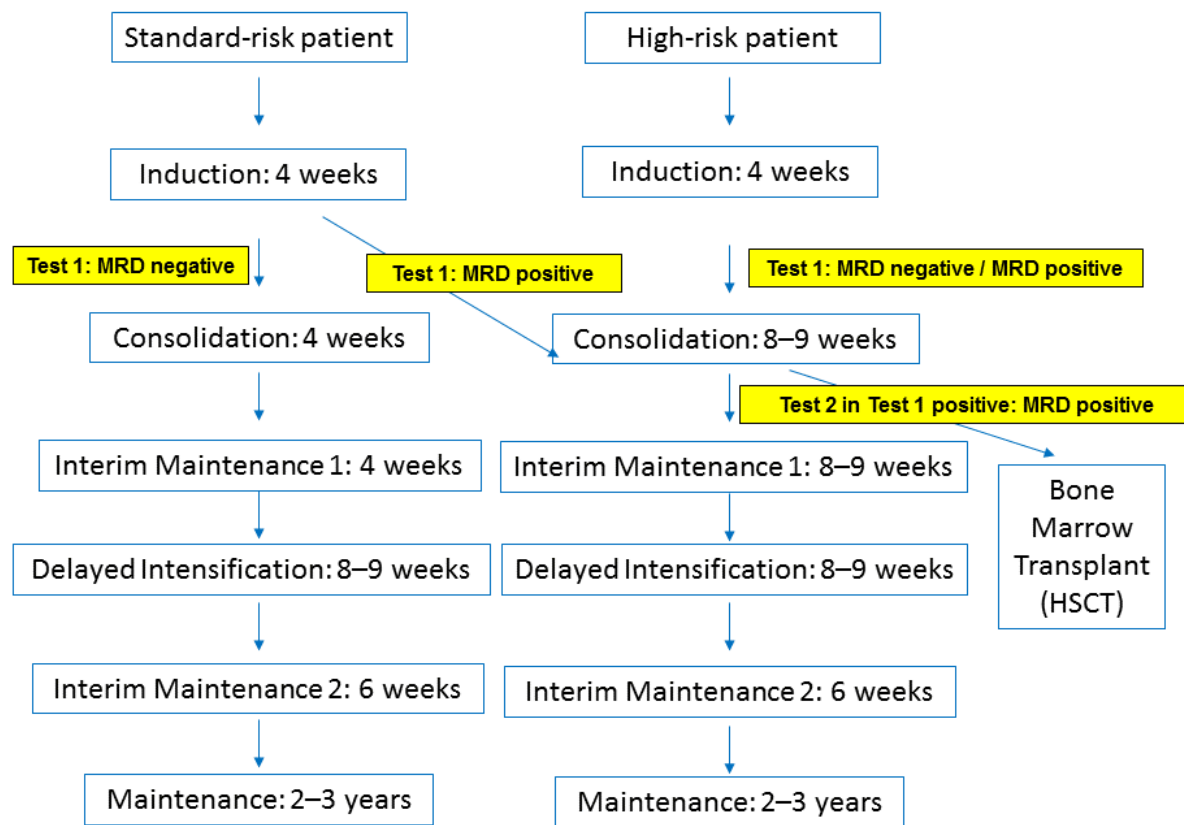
Standard-risk patient

High-risk patient

Induction: 4 weeks

Induction: 4 weeks

Test 1: MRD negative

Test 1: MRD positive

Test 1: MRD negative / MRD positive

Consolidation: 4 weeks

Consolidation: 8–9 weeks

Test 2 in Test 1 positive: MRD positive

Interim Maintenance 1: 4 weeks

Interim Maintenance 1: 8–9 weeks

Bone Marrow Transplant (HSCT)

Delayed Intensification: 8–9 weeks

Delayed Intensification: 8–9 weeks

Interim Maintenance 2: 6 weeks

Interim Maintenance 2: 6 weeks

Maintenance: 2–3 years

Maintenance: 2–3 years